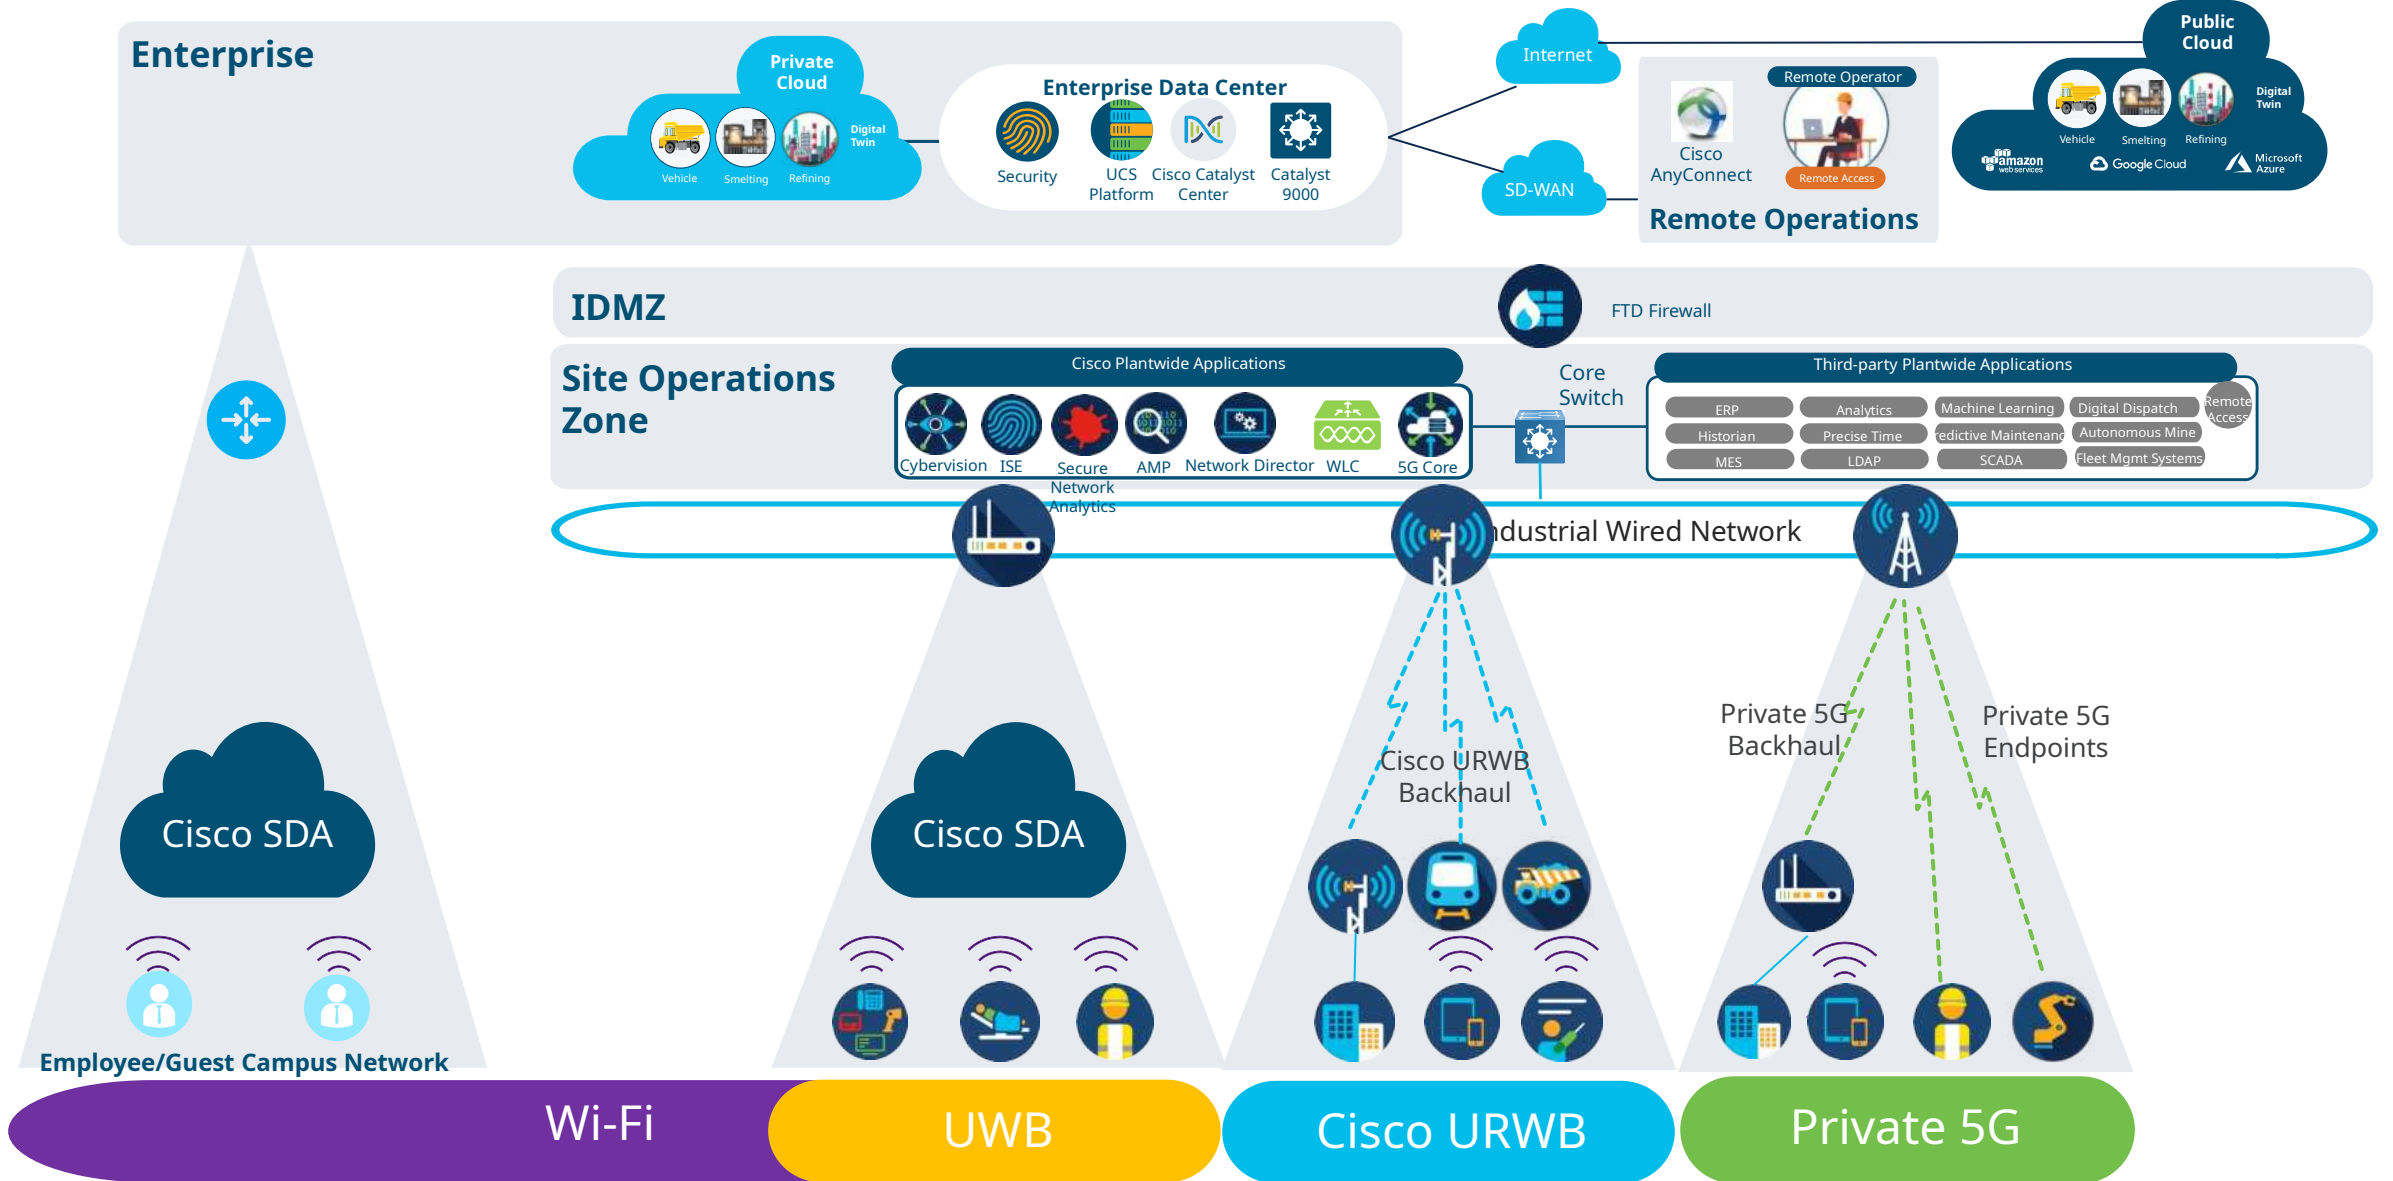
Enterprise

Private Cloud

Vehicle Smelting Refining Digital Twin

Enterprise Data Center

Security UCS Platform Cisco Catalyst Center Catalyst 9000

Internet

SD-WAN

Remote Operator

Cisco AnyConnect

Remote Access

Remote Operations

Public Cloud

Vehicle Smelting Refining Digital Twin

amazon web services Google Cloud Microsoft Azure

IDMZ

FTD Firewall

Site Operations Zone

Cisco Plantwide Applications

Cybervision ISE Secure Network Analytics AMP Network Director WLC 5G Core

Core Switch

Third-party Plantwide Applications

ERP Analytics Machine Learning Digital Dispatch Remote Access
Historian Precise Time redictive Maintenanc Autonomous Mine
MES LDAP SCADA Fleet Mgmt Systems

ndustrial Wired Network

Cisco URWB Backhaul

Private 5G Backhaul

Private 5G Endpoints

Cisco SDA

Cisco SDA

Employee/Guest Campus Network

Wi-Fi

UWB

Cisco URWB

Private 5G